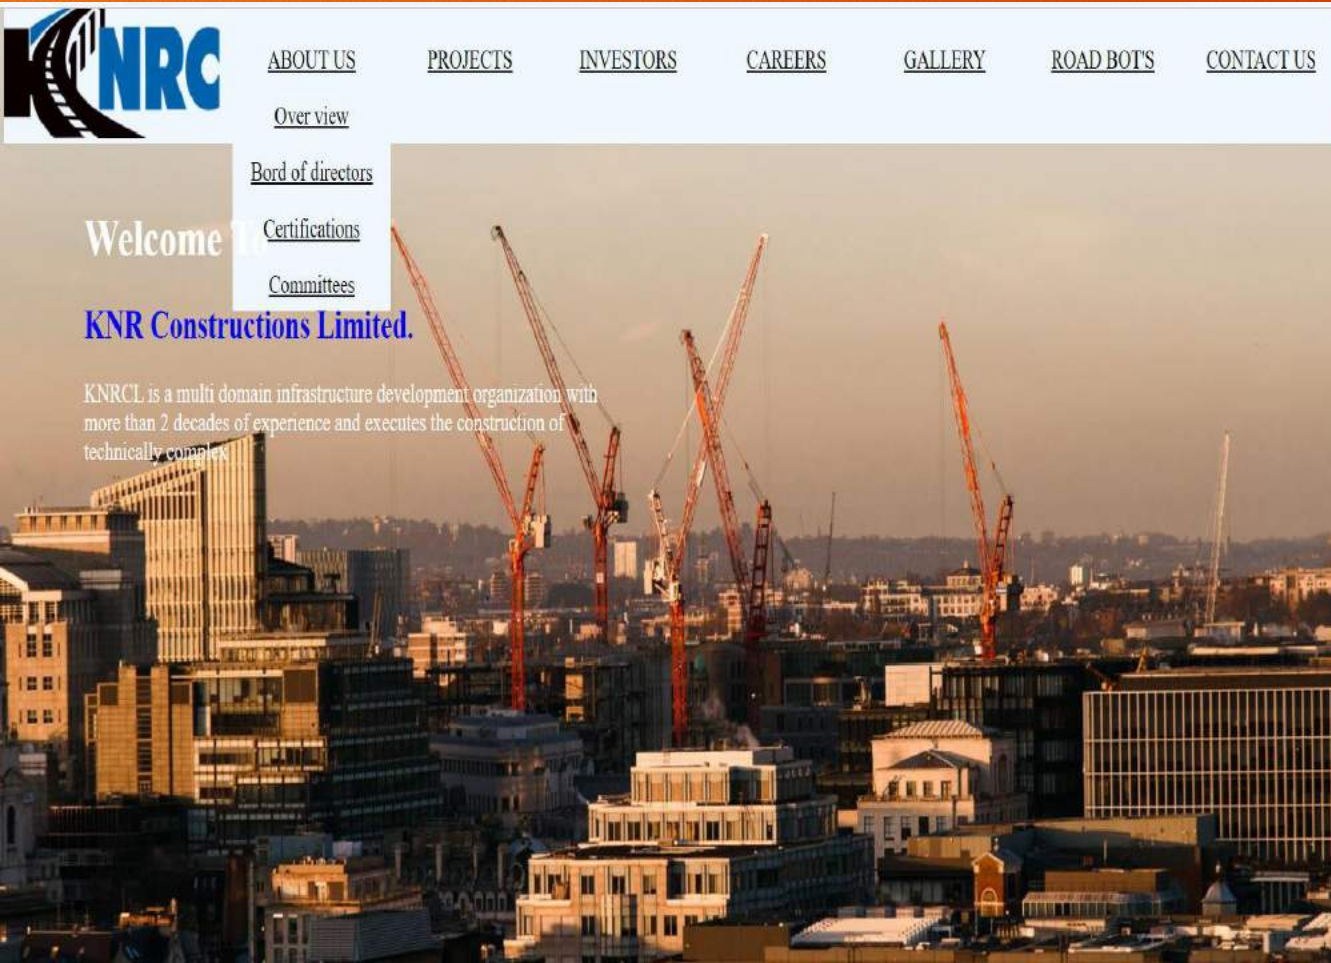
KNRC

ABOUT US PROJECTS INVESTORS CAREERS GALLERY ROAD BOT'S CONTACT US

Over view

Bord of directors

Certifications

Committees

Welcome To

KNR Constructions Limited.

KNRCL is a multi domain infrastructure development organization with more than 2 decades of experience and executes the construction of technically complex